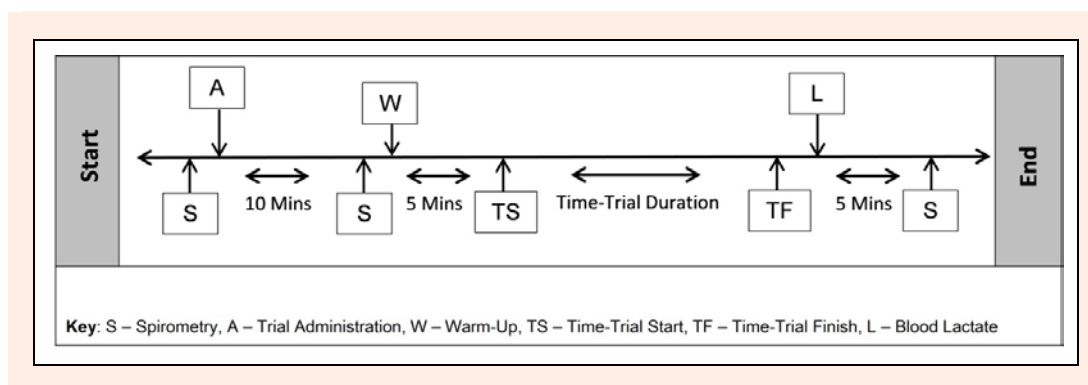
Start

A

W

L

End

S

10 Mins

S

5 Mins

TS

Time-Trial Duration

TF

5 Mins

S

Key: S – Spirometry, A – Trial Administration, W – Warm-Up, TS – Time-Trial Start, TF – Time-Trial Finish, L – Blood Lactate